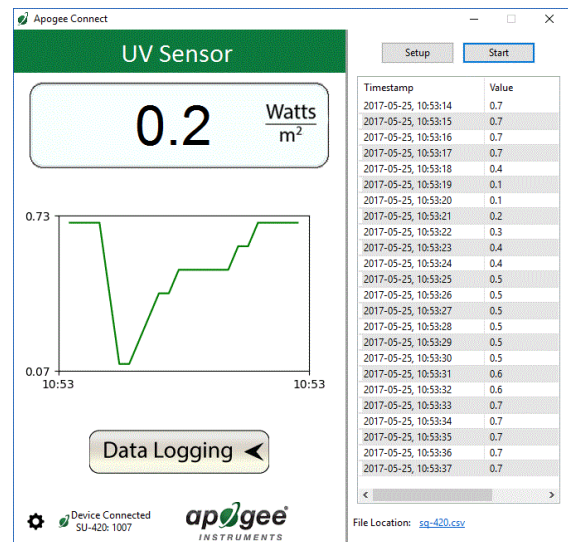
Apogee Connect

UV Sensor

0.2 $\frac{\text{Watts}}{\text{m}^2}$

0.73

0.07

10:53

10:53

Data Logging

Device Connected
SU-420: 1007

apogee
INSTRUMENTS

Setup

Start

| Timestamp | Value |
|---|---|
| 2017-05-25, 10:53:14 | 0.7 |
| 2017-05-25, 10:53:15 | 0.7 |
| 2017-05-25, 10:53:16 | 0.7 |
| 2017-05-25, 10:53:17 | 0.7 |
| 2017-05-25, 10:53:18 | 0.4 |
| 2017-05-25, 10:53:19 | 0.1 |
| 2017-05-25, 10:53:20 | 0.1 |
| 2017-05-25, 10:53:21 | 0.2 |
| 2017-05-25, 10:53:22 | 0.3 |
| 2017-05-25, 10:53:23 | 0.4 |
| 2017-05-25, 10:53:24 | 0.4 |
| 2017-05-25, 10:53:25 | 0.5 |
| 2017-05-25, 10:53:26 | 0.5 |
| 2017-05-25, 10:53:27 | 0.5 |
| 2017-05-25, 10:53:28 | 0.5 |
| 2017-05-25, 10:53:29 | 0.5 |
| 2017-05-25, 10:53:30 | 0.5 |
| 2017-05-25, 10:53:31 | 0.6 |
| 2017-05-25, 10:53:32 | 0.6 |
| 2017-05-25, 10:53:33 | 0.7 |
| 2017-05-25, 10:53:34 | 0.7 |
| 2017-05-25, 10:53:35 | 0.7 |
| 2017-05-25, 10:53:36 | 0.7 |
| 2017-05-25, 10:53:37 | 0.7 |

File Location: sq-420.csv